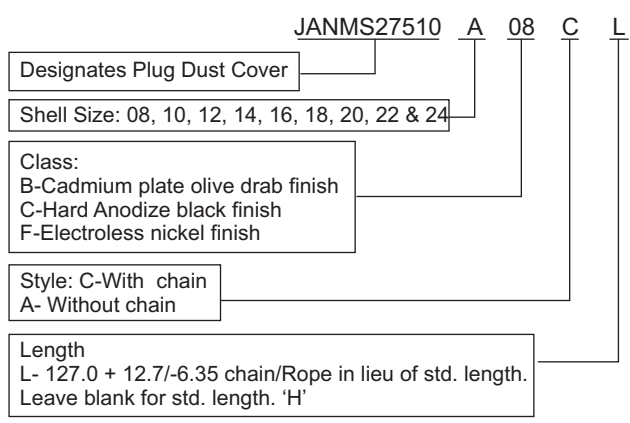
JANMS27510 A 08 C L

Designates Plug Dust Cover

Shell Size: 08, 10, 12, 14, 16, 18, 20, 22 & 24

Class:
B-Cadmium plate olive drab finish
C-Hard Anodize black finish
F-Electroless nickel finish

Style: C-With chain
A- Without chain

Length
L- 127.0 + 12.7/-6.35 chain/Rope in lieu of std. length.
Leave blank for std. length. ‘H’